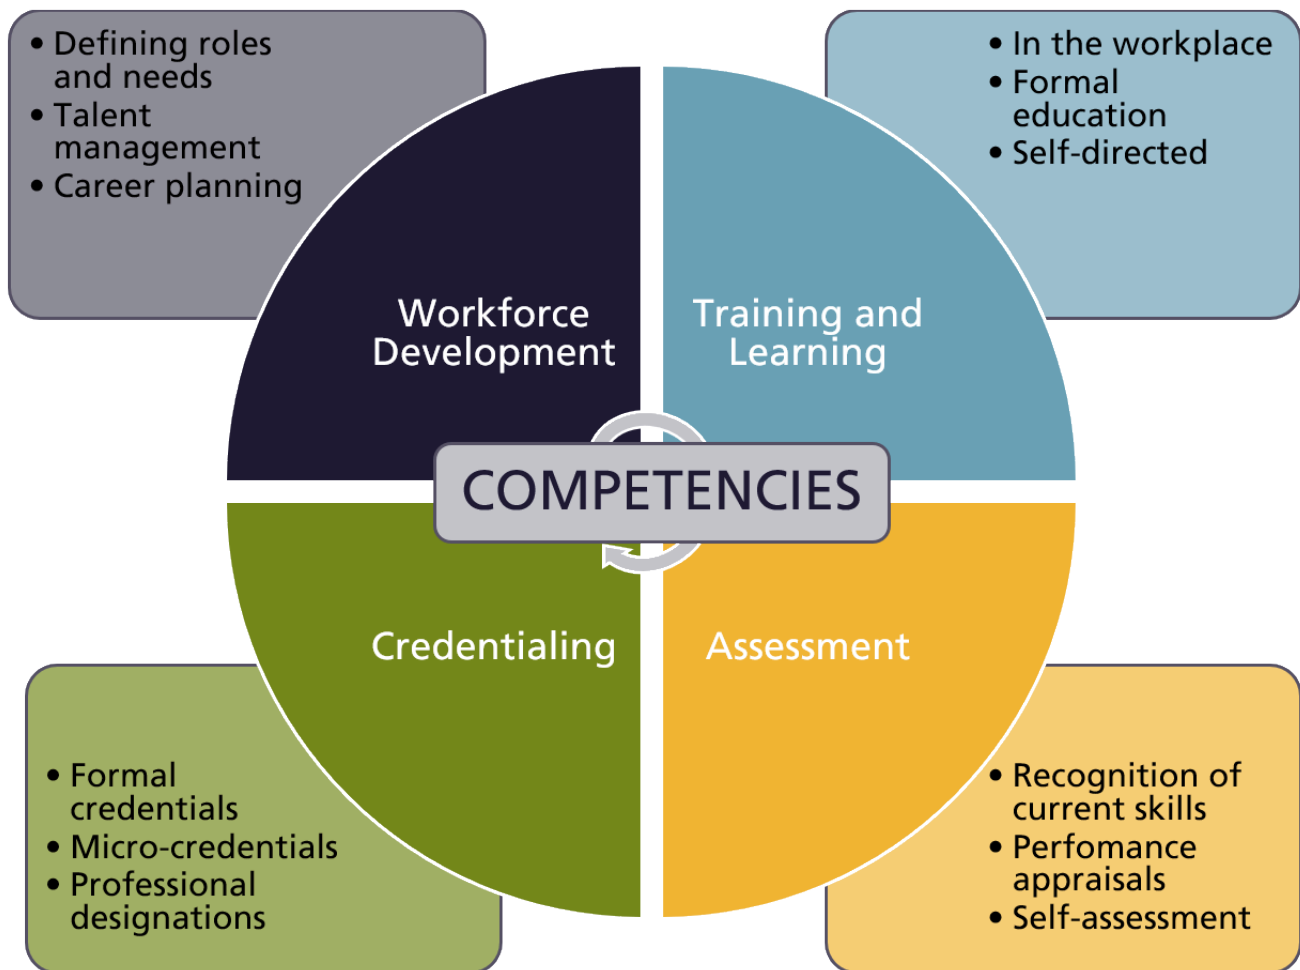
• Defining roles and needs
• Talent management
• Career planning

• In the workplace
• Formal education
• Self-directed

Workforce Development

Training and Learning

COMPETENCIES

Credentialing

Assessment

• Formal credentials
• Micro-credentials
• Professional designations

• Recognition of current skills
• Perfomance appraisals
• Self-assessment